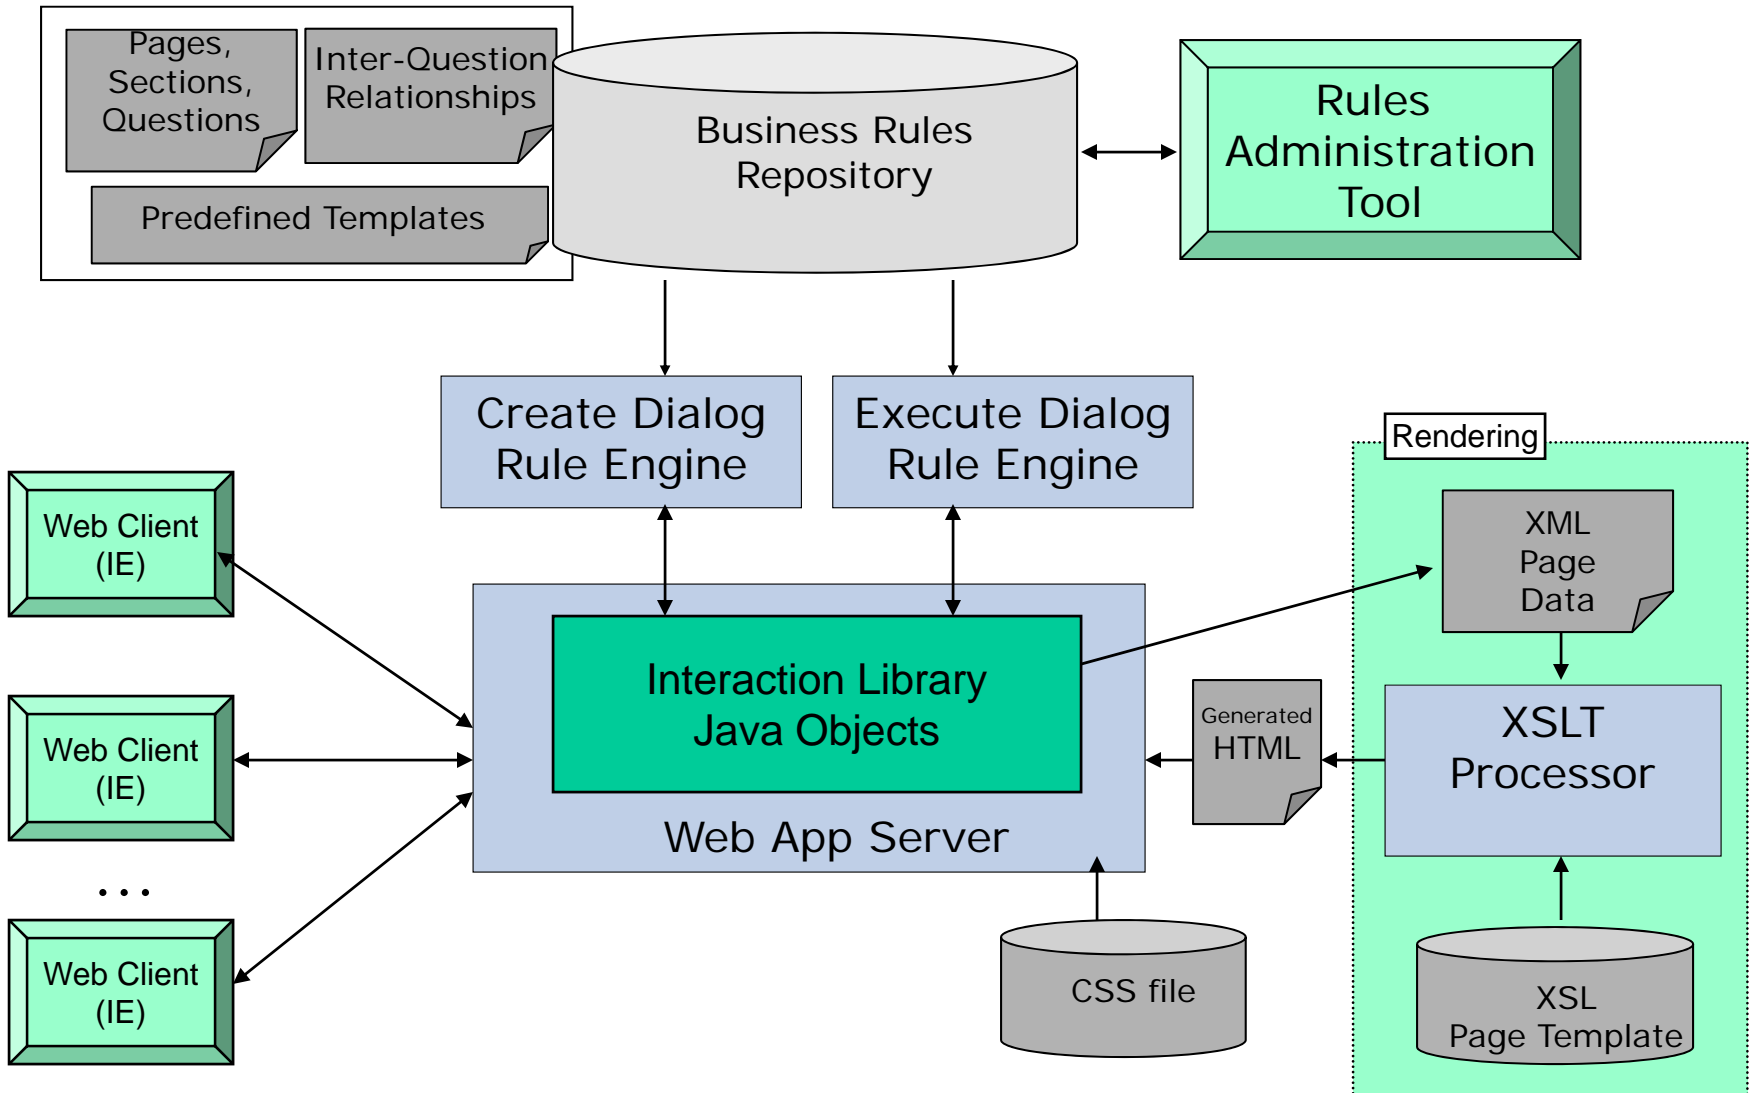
Pages, Sections, Questions

Inter-Question Relationships

Predefined Templates

Business Rules Repository

Rules Administration Tool

Create Dialog Rule Engine

Execute Dialog Rule Engine

Rendering

Web Client (IE)

Web Client (IE)

...

Web Client (IE)

Interaction Library Java Objects

Web App Server

XML Page Data

Generated HTML

XSLT Processor

CSS file

XSL Page Template